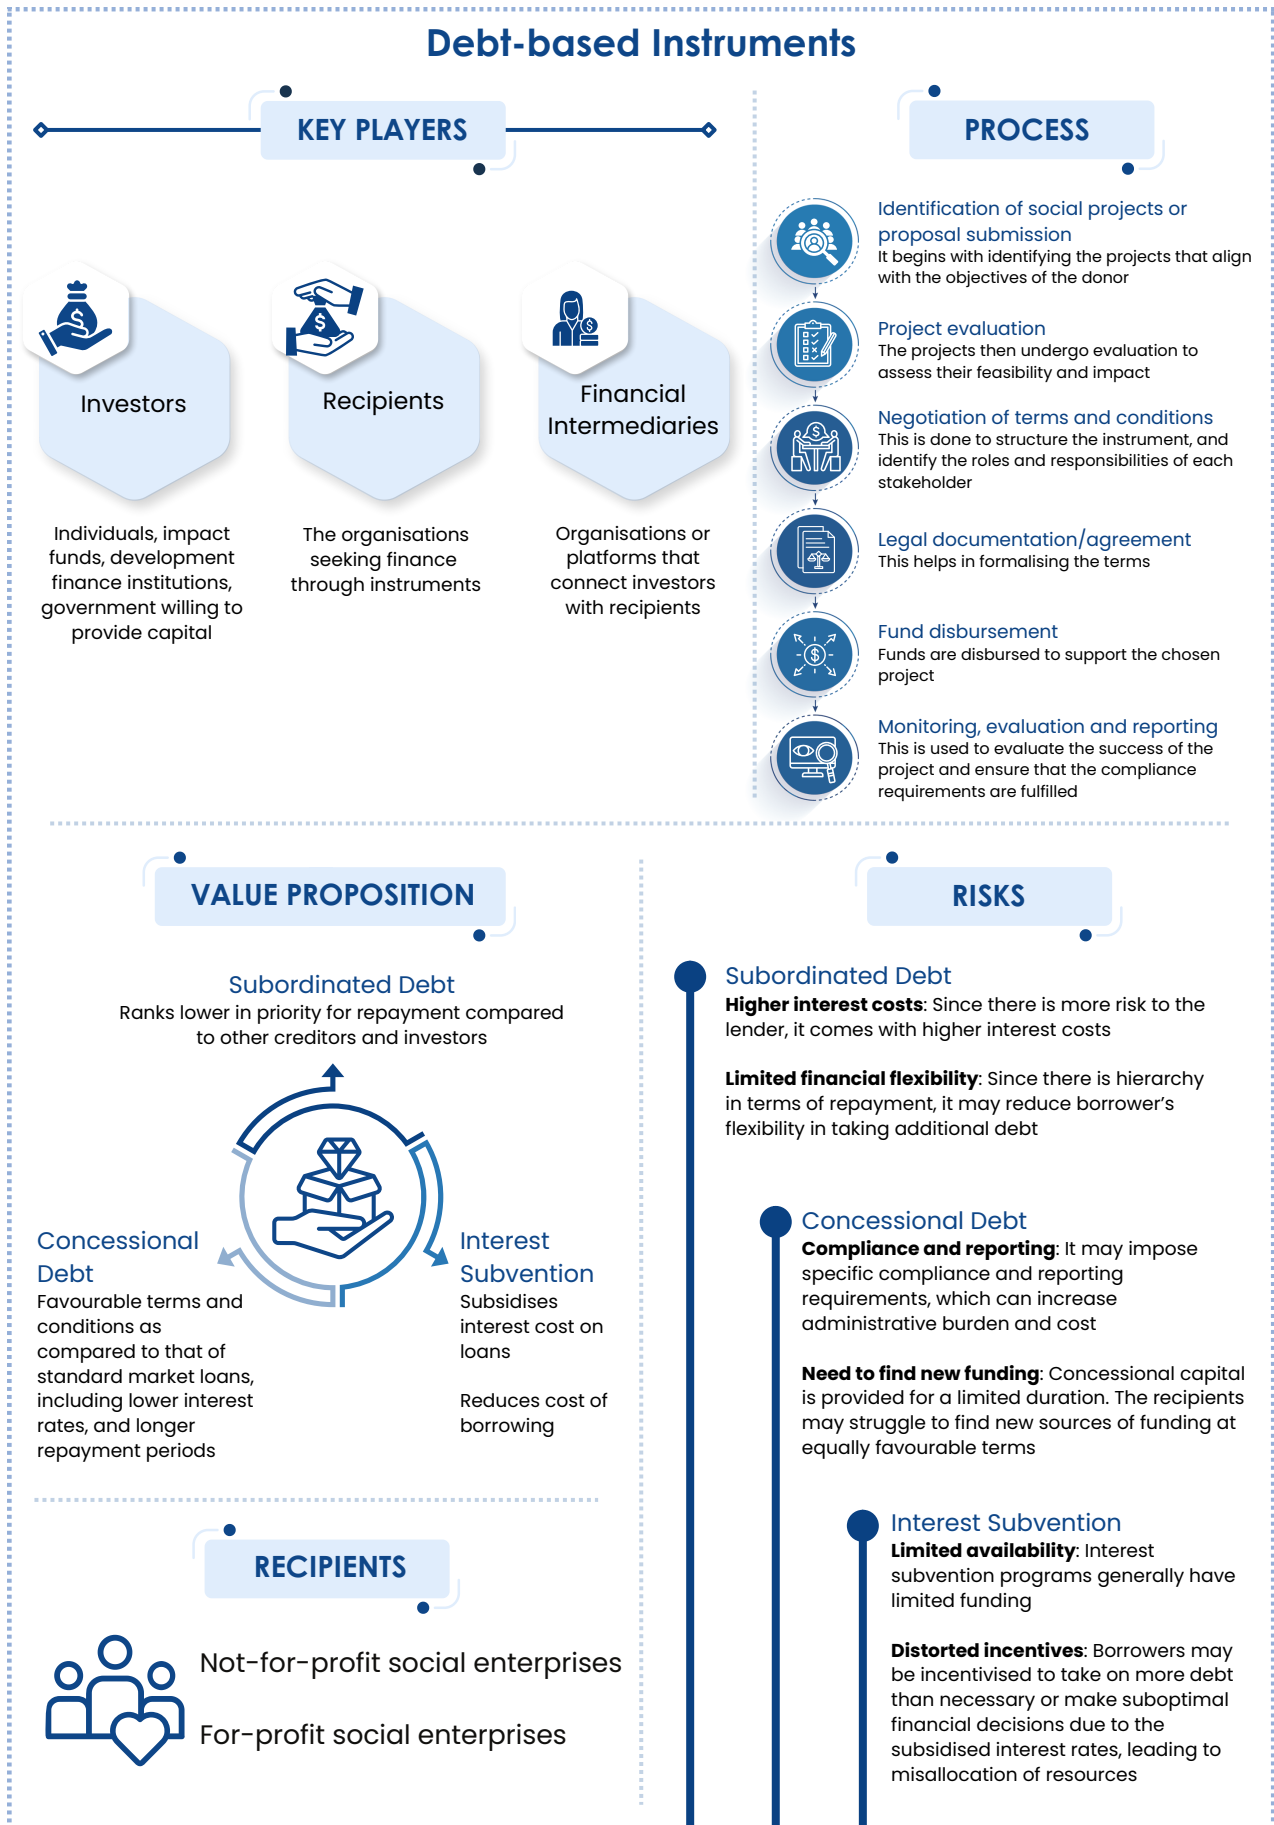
Debt-based Instruments

KEY PLAYERS

Investors

Individuals, impact funds, development finance institutions, government willing to provide capital

Recipients

The organisations seeking finance through instruments

Financial Intermediaries

Organisations or platforms that connect investors with recipients

PROCESS

Identification of social projects or proposal submission
It begins with identifying the projects that align with the objectives of the donor

Project evaluation
The projects then undergo evaluation to assess their feasibility and impact

Negotiation of terms and conditions
This is done to structure the instrument, and identify the roles and responsibilities of each stakeholder

Legal documentation/agreement
This helps in formalising the terms

Fund disbursement
Funds are disbursed to support the chosen project

Monitoring, evaluation and reporting
This is used to evaluate the success of the project and ensure that the compliance requirements are fulfilled

VALUE PROPOSITION

Subordinated Debt
Ranks lower in priority for repayment compared to other creditors and investors

Concessional Debt
Favourable terms and conditions as compared to that of standard market loans, including lower interest rates, and longer repayment periods

Interest Subvention
Subsidises interest cost on loans

Reduces cost of borrowing

RECIPIENTS

Not-for-profit social enterprises

For-profit social enterprises

RISKS

Subordinated Debt
**Higher interest costs**: Since there is more risk to the lender, it comes with higher interest costs

**Limited financial flexibility**: Since there is hierarchy in terms of repayment, it may reduce borrower's flexibility in taking additional debt

Concessional Debt
**Compliance and reporting**: It may impose specific compliance and reporting requirements, which can increase administrative burden and cost

**Need to find new funding**: Concessional capital is provided for a limited duration. The recipients may struggle to find new sources of funding at equally favourable terms

Interest Subvention
**Limited availability**: Interest subvention programs generally have limited funding

**Distorted incentives**: Borrowers may be incentivised to take on more debt than necessary or make suboptimal financial decisions due to the subsidised interest rates, leading to misallocation of resources